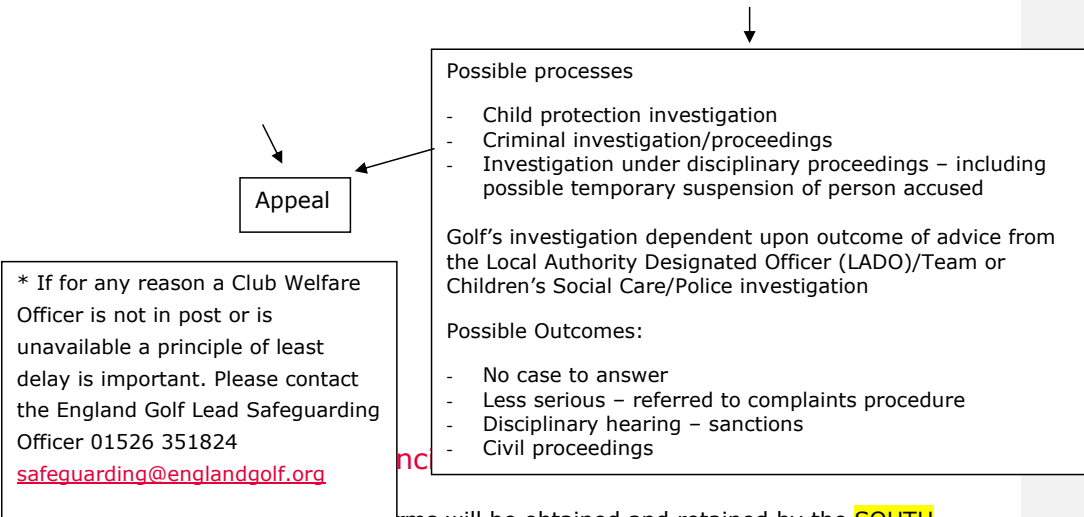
Possible processes

- Child protection investigation
- Criminal investigation/proceedings
- Investigation under disciplinary proceedings – including possible temporary suspension of person accused

Golf's investigation dependent upon outcome of advice from the Local Authority Designated Officer (LADO)/Team or Children's Social Care/Police investigation

Possible Outcomes:

- No case to answer
- Less serious – referred to complaints procedure
- Disciplinary hearing – sanctions
- Civil proceedings

Appeal

* If for any reason a Club Welfare Officer is not in post or is unavailable a principle of least delay is important. Please contact the England Golf Lead Safeguarding Officer 01526 351824 safeguarding@englandgolf.org

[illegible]nc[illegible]

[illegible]rms will be obtained and retained by the SOUTH